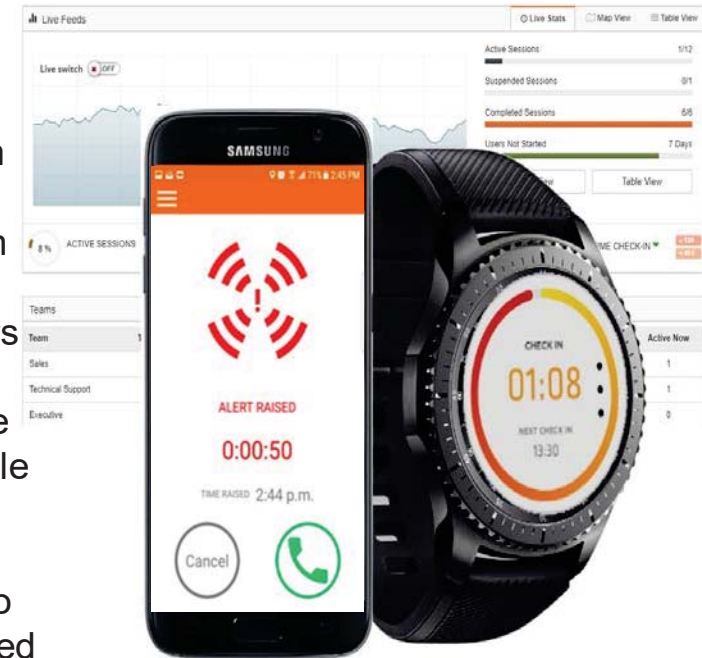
Live Feeds

Live Stats

Map View

Table View

Live switch

OFF

Active Sessions 1/12

Suspended Sessions 0/1

Completed Sessions 6/6

Users Not Started 7 Days

Table View

8%

ACTIVE SESSIONS

TIME CHECK-IN

Teams

Team

Sales

Technical Support

Executive

Active Now

1

1

0

SAMSUNG

71% 2:45 PM

ALERT RAISED

0:00:50

TIME RAISED 2:44 p.m.

Cancel

CHECK IN

01:08

NEXT CHECK IN

13:30

n

n

s

e

le

o

ed